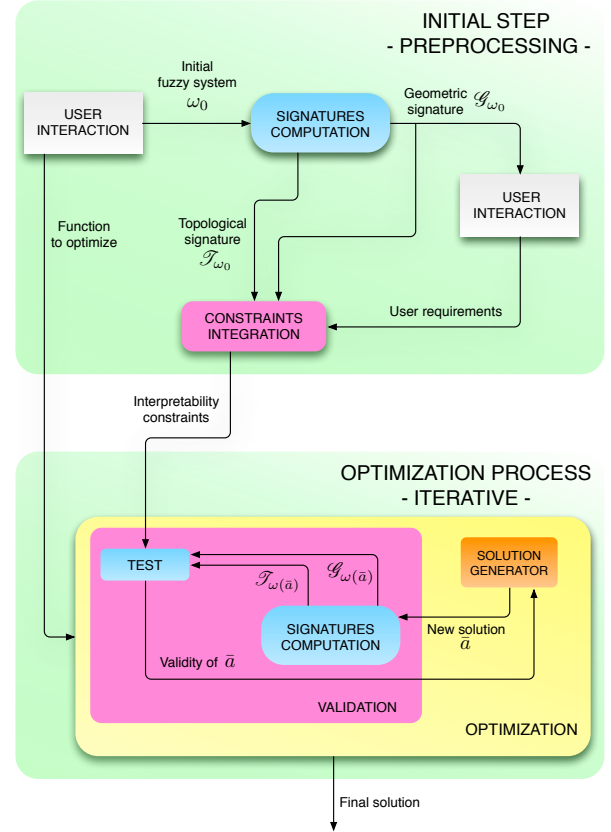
INITIAL STEP
- PREPROCESSING -

USER INTERACTION

Initial fuzzy system $\omega_0$

SIGNATURES COMPUTATION

Geometric signature $\mathscr{G}_{\omega_0}$

USER INTERACTION

Function to optimize

Topological signature $\mathscr{T}_{\omega_0}$

CONSTRAINTS INTEGRATION

User requirements

Interpretability constraints

OPTIMIZATION PROCESS
- ITERATIVE -

TEST

$\mathscr{T}_{\omega(\bar{a})}$

$\mathscr{G}_{\omega(\bar{a})}$

SOLUTION GENERATOR

SIGNATURES COMPUTATION

New solution $\bar{a}$

Validity of $\bar{a}$

VALIDATION

OPTIMIZATION

Final solution